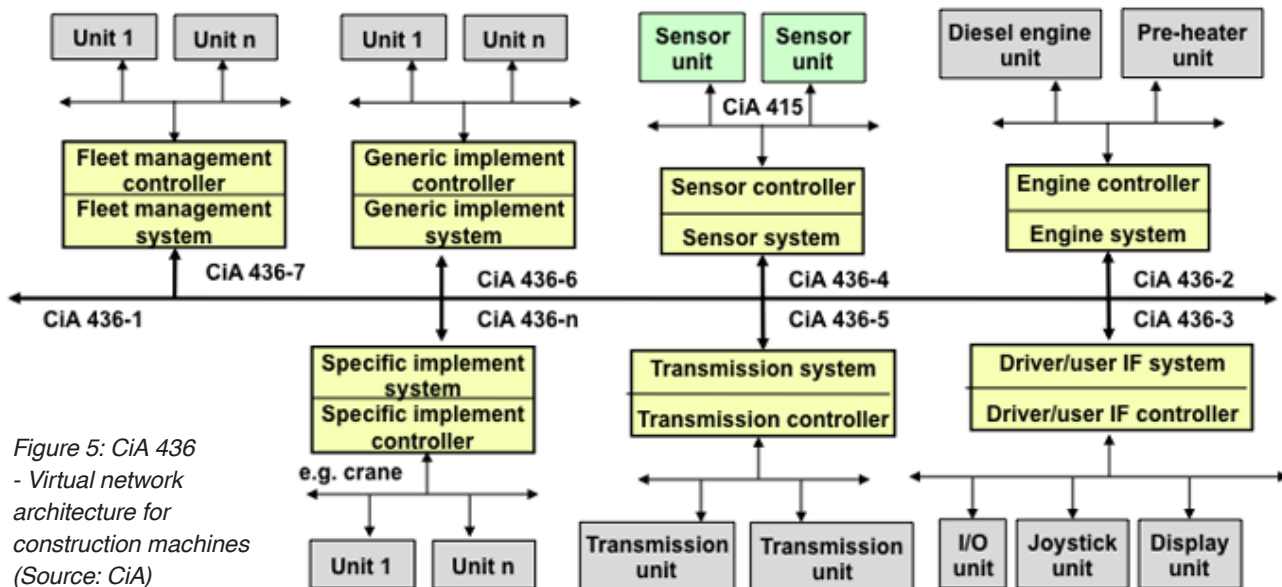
Unit 1

Unit n

Fleet management controller

Fleet management system

Unit 1

Unit n

Generic implement controller

Generic implement system

Sensor unit

Sensor unit

CiA 415

Sensor controller

Sensor system

Diesel engine unit

Pre-heater unit

Engine controller

Engine system

CiA 436-7

CiA 436-6

CiA 436-4

CiA 436-2

CiA 436-1

CiA 436-n

CiA 436-5

CiA 436-3

Specific implement system

Specific implement controller

e.g. crane

Unit 1

Unit n

Transmission system

Transmission controller

Transmission unit

Transmission unit

Driver/user IF system

Driver/user IF controller

I/O unit

Joystick unit

Display unit

Figure 5: CiA 436 - Virtual network architecture for construction machines (Source: CiA)